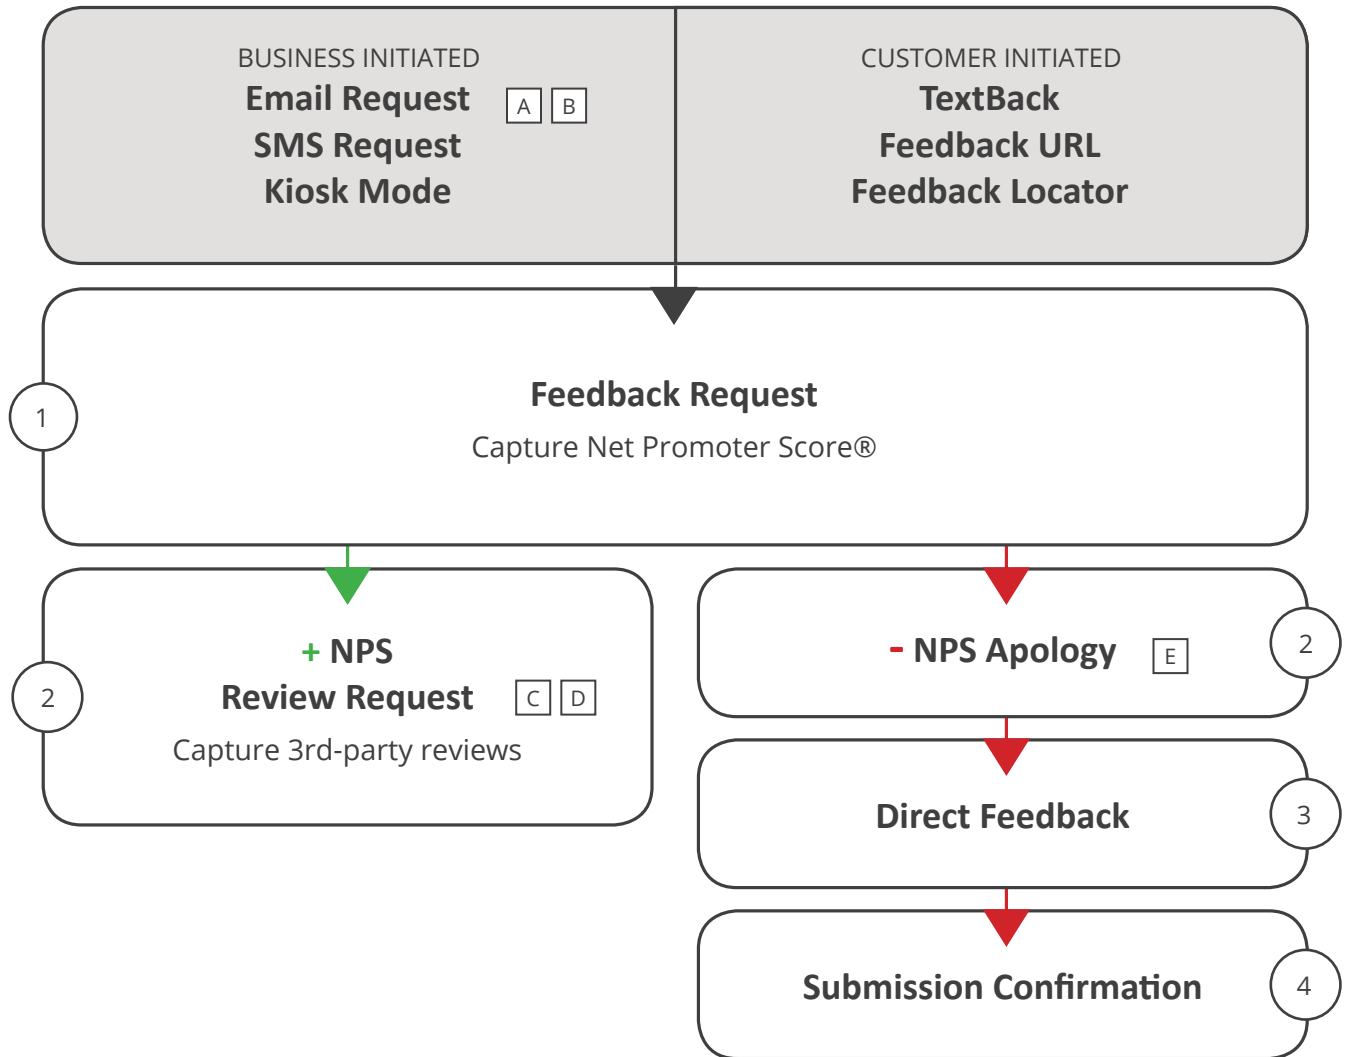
BUSINESS INITIATED
Email Request A B
SMS Request
Kiosk Mode

CUSTOMER INITIATED
TextBack
Feedback URL
Feedback Locator

1
Feedback Request
Capture Net Promoter Score®

2
+ NPS
Review Request C D
Capture 3rd-party reviews

- NPS Apology E
2

Direct Feedback
3

Submission Confirmation
4